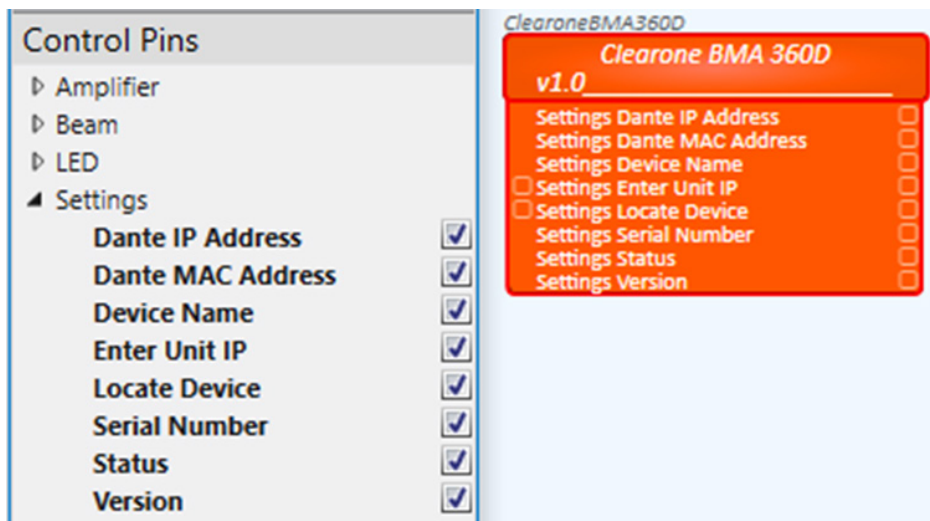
Control Pins

Amplifier

Beam

LED

Settings

Dante IP Address

Dante MAC Address

Device Name

Enter Unit IP

Locate Device

Serial Number

Status

Version

ClearoneBMA360D

Clearone BMA 360D v1.0

Settings Dante IP Address

Settings Dante MAC Address

Settings Device Name

Settings Enter Unit IP

Settings Locate Device

Settings Serial Number

Settings Status

Settings Version